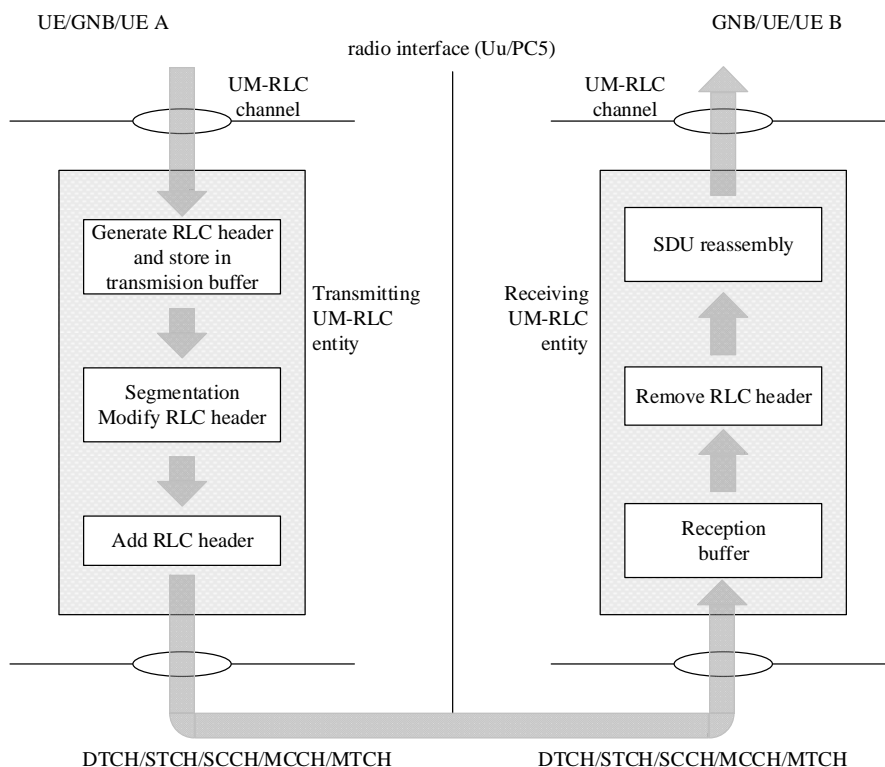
UE/GNB/UE A

radio interface (Uu/PC5)

GNB/UE/UE B

UM-RLC channel

UM-RLC channel

Generate RLC header and store in transmision buffer

Transmitting UM-RLC entity

Segmentation Modify RLC header

Add RLC header

SDU reassembly

Receiving UM-RLC entity

Remove RLC header

Reception buffer

DTCH/STCH/SCCH/MCCH/MTCH

DTCH/STCH/SCCH/MCCH/MTCH